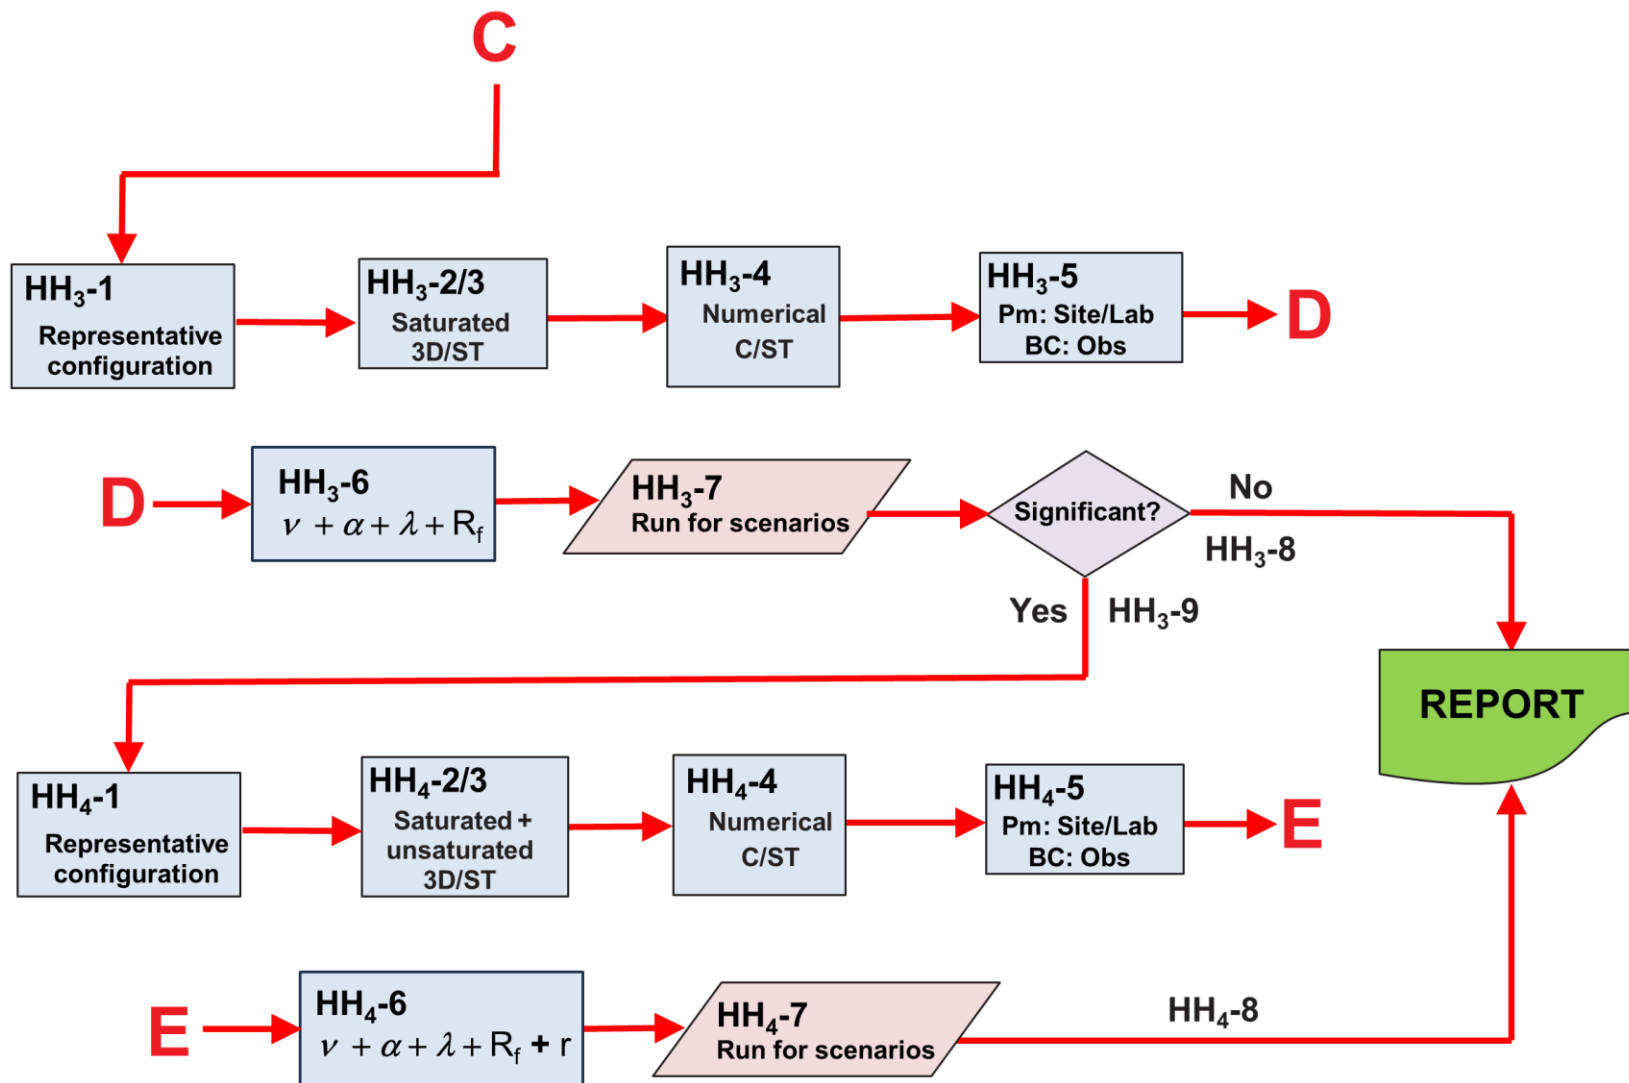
C

$HH_3$-1
Representative configuration

$HH_3$-2/3
Saturated 3D/ST

$HH_3$-4
Numerical C/ST

$HH_3$-5
Pm: Site/Lab
BC: Obs

D

D

$HH_3$-6
$\nu + \alpha + \lambda + R_f$

$HH_3$-7
Run for scenarios

Significant?

No

$HH_3$-8

Yes

$HH_3$-9

REPORT

$HH_4$-1
Representative configuration

$HH_4$-2/3
Saturated + unsaturated 3D/ST

$HH_4$-4
Numerical C/ST

$HH_4$-5
Pm: Site/Lab
BC: Obs

E

E

$HH_4$-6
$\nu + \alpha + \lambda + R_f + r$

$HH_4$-7
Run for scenarios

$HH_4$-8